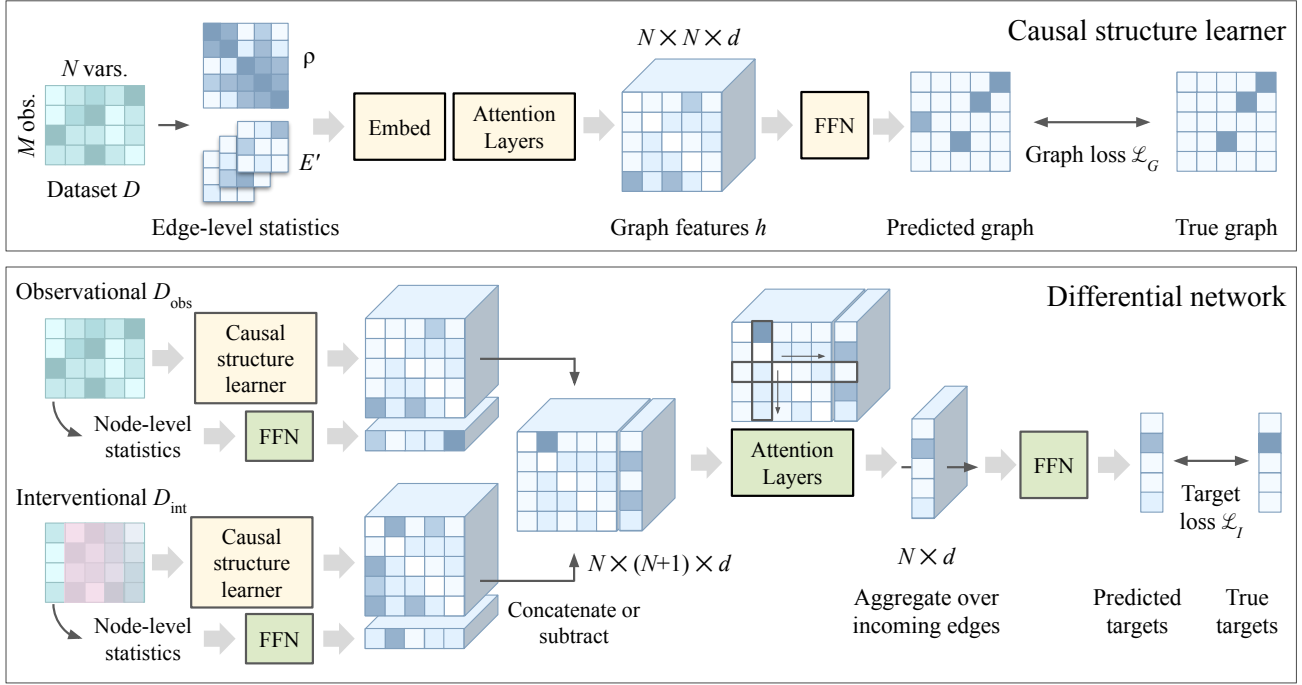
Causal structure learner

$N$ vars.

$M$ obs.

Dataset $D$

$\rho$

$E'$

Edge-level statistics

Embed

Attention Layers

$N \times N \times d$

Graph features $h$

FFN

Predicted graph

Graph loss $\mathcal{L}_G$

True graph

Differential network

Observational $D_{\text{obs}}$

Causal structure learner

Node-level statistics

FFN

Interventional $D_{\text{int}}$

Causal structure learner

Node-level statistics

FFN

$N \times (N+1) \times d$

Concatenate or subtract

Attention Layers

$N \times d$

Aggregate over incoming edges

FFN

Target loss $\mathcal{L}_I$

Predicted targets

True targets